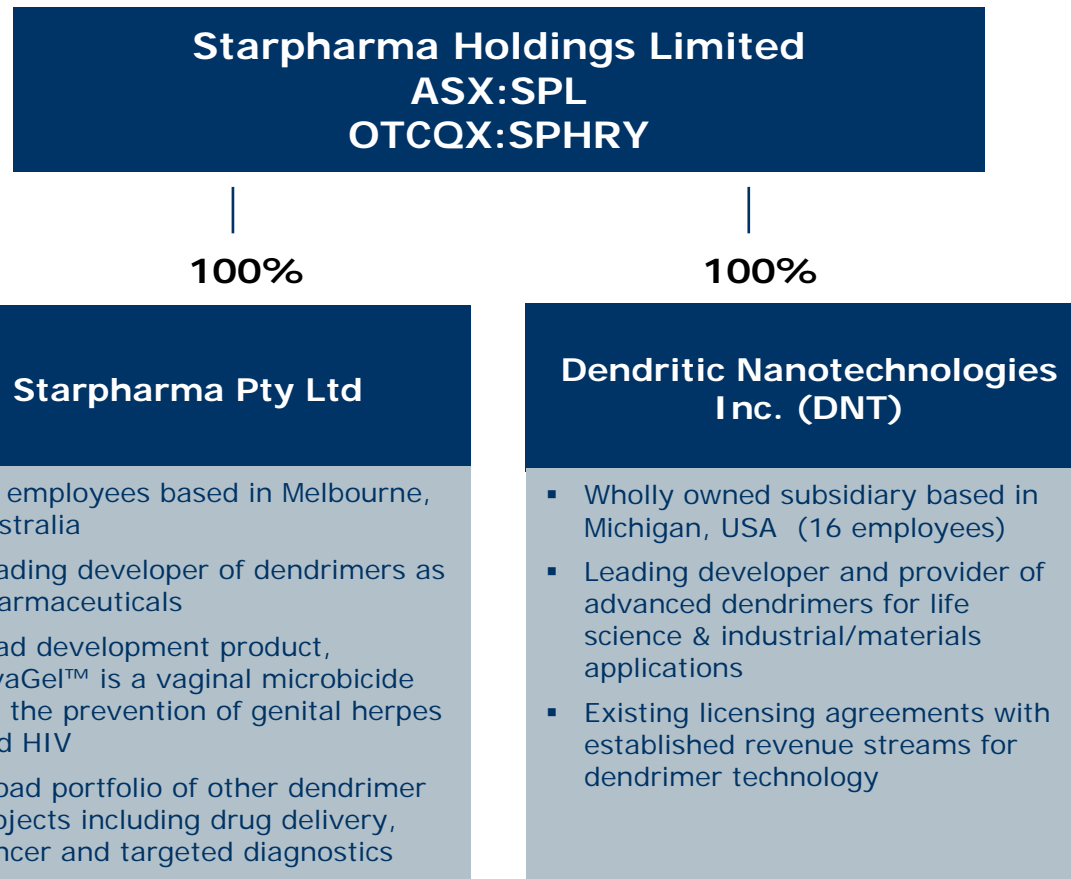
Starpharma Holdings Limited
ASX:SPL
OTCQX:SPHRY

100%

100%

Starpharma Pty Ltd

employees based in Melbourne, stralia

ading developer of dendrimers as armaceuticals

ad development product, aGel™ is a vaginal microbicide the prevention of genital herpes d HIV

oad portfolio of other dendrimer ojects including drug delivery, ncer and targeted diagnostics

Dendritic Nanotechnologies Inc. (DNT)

▪ Wholly owned subsidiary based in Michigan, USA (16 employees)

▪ Leading developer and provider of advanced dendrimers for life science & industrial/materials applications

▪ Existing licensing agreements with established revenue streams for dendrimer technology